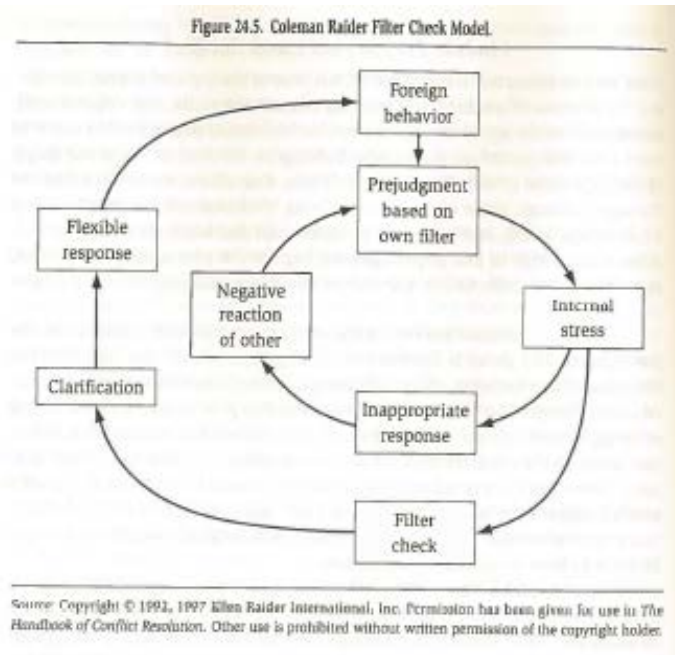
Figure 24.5. Coleman Raider Filter Check Model.

Foreign behavior

Prejudgment based on own filter

Flexible response

Negative reaction of other

Internal stress

Clarification

Inappropriate response

Filter check

Source: Copyright © 1992, 1997 Ellen Raider International, Inc. Permission has been given for use in The Handbook of Conflict Resolution. Other use is prohibited without written permission of the copyright holder.